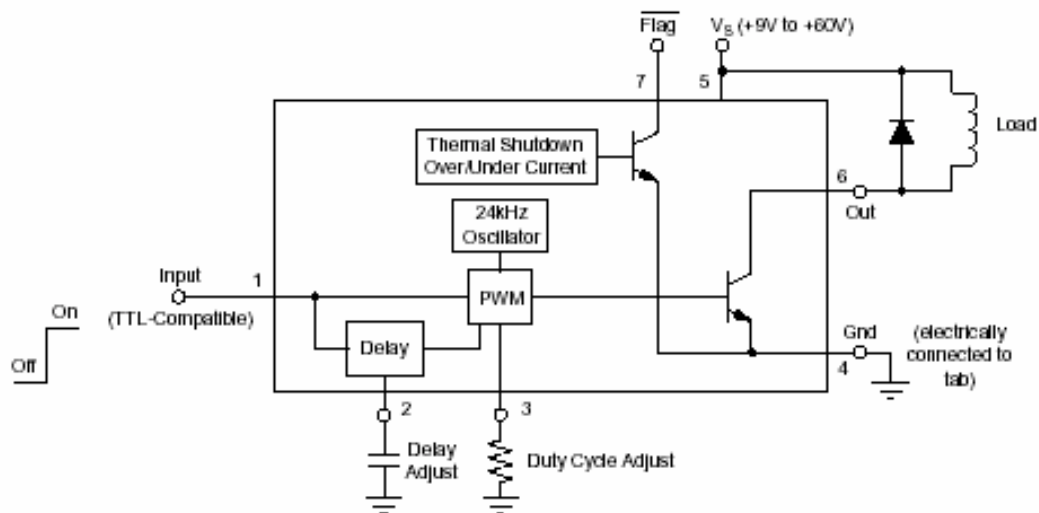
$\overline{\text{Flag}}$

$V_S$ (+9V to +60V)

7

5

Load

Thermal Shutdown
Over/Under Current

6

Out

24kHz
Oscillator

Input

1

PWM

On

Off

(TTL-Compatible)

Delay

Gnd

(electrically connected to tab)

4

2

3

Delay
Adjust

Duty Cycle Adjust